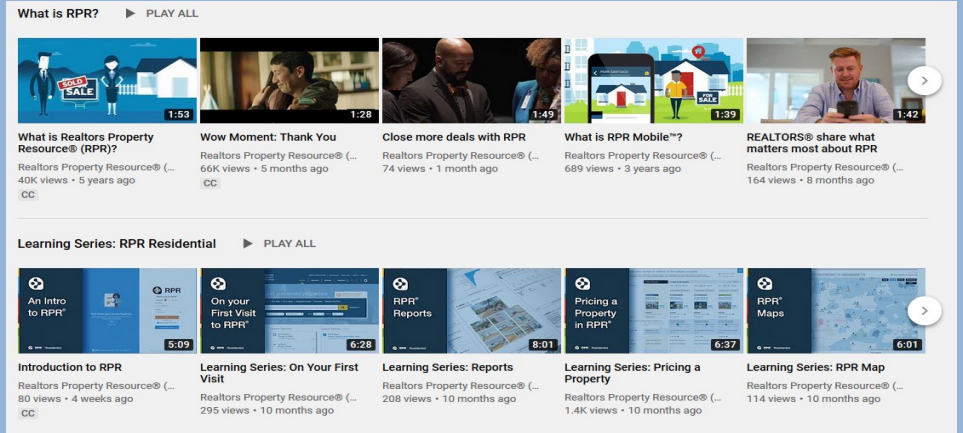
What is RPR? ▶ PLAY ALL

SOLD SALE
1:53
What is Realtors Property Resource® (RPR)?
Realtors Property Resource® (...
40K views • 5 years ago
CC

1:28
Wow Moment: Thank You
Realtors Property Resource® (...
66K views • 5 months ago
CC

1:49
Close more deals with RPR
Realtors Property Resource® (...
74 views • 1 month ago

FOR SALE
1:39
What is RPR Mobile™?
Realtors Property Resource® (...
689 views • 3 years ago

1:42
REALTORS® share what matters most about RPR
Realtors Property Resource® (...
164 views • 8 months ago

Learning Series: RPR Residential ▶ PLAY ALL

An Intro to RPR®
RPR
5:09
Introduction to RPR
Realtors Property Resource® (...
80 views • 4 weeks ago
CC

On your First Visit to RPR®
6:28
Learning Series: On Your First Visit
Realtors Property Resource® (...
295 views • 10 months ago

RPR® Reports
8:01
Learning Series: Reports
Realtors Property Resource® (...
208 views • 10 months ago

Pricing a Property in RPR®
6:37
Learning Series: Pricing a Property
Realtors Property Resource® (...
1.4K views • 10 months ago

RPR® Maps
6:01
Learning Series: RPR Map
Realtors Property Resource® (...
114 views • 10 months ago